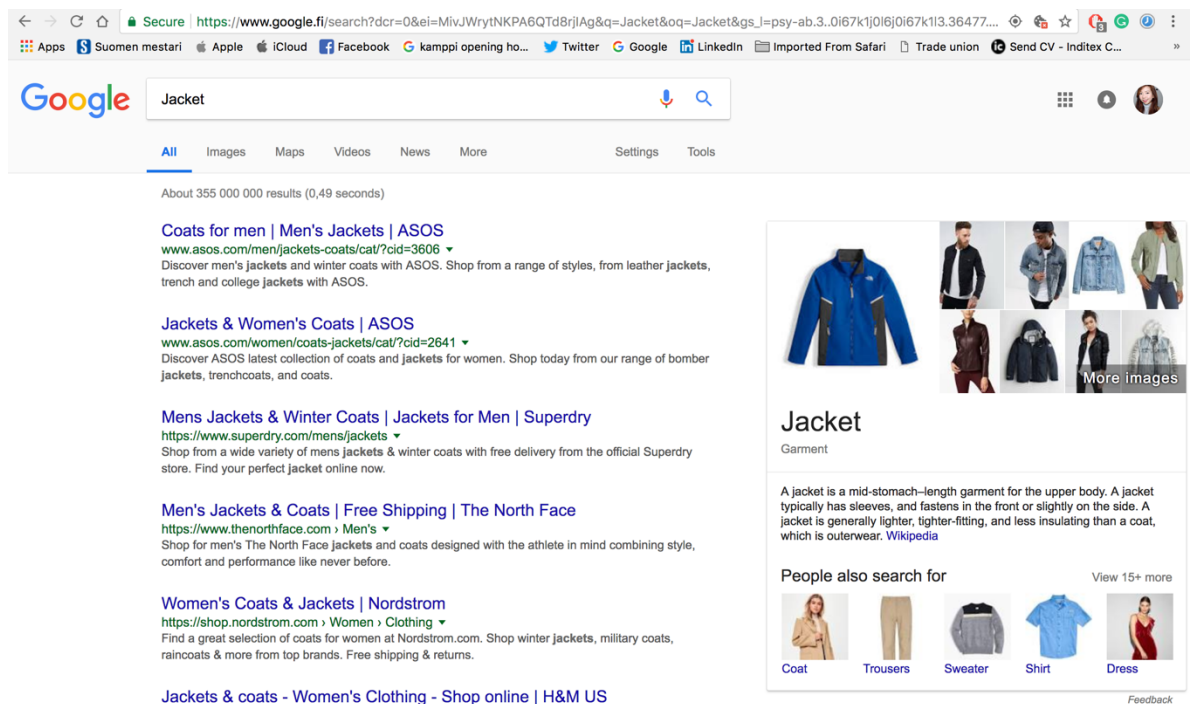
Secure https://www.google.fi/search?dcr=0&ei=MivJWrytNKPA6QTd8rjIAg&q=Jacket&oq=Jacket&gs_l=psy-ab.3..0i67k1j0l6j0i67k1l3.36477...

Apps Suomen mestari Apple iCloud Facebook kamppi opening ho... Twitter Google LinkedIn Imported From Safari Trade union Send CV - Inditex C...

Google

Jacket

All Images Maps Videos News More Settings Tools

About 355 000 000 results (0,49 seconds)

Coats for men | Men's Jackets | ASOS
www.asos.com/men/jackets-coats/cat/?cid=3606
Discover men's jackets and winter coats with ASOS. Shop from a range of styles, from leather jackets, trench and college jackets with ASOS.

Jackets & Women's Coats | ASOS
www.asos.com/women/coats-jackets/cat/?cid=2641
Discover ASOS latest collection of coats and jackets for women. Shop today from our range of bomber jackets, trenchcoats, and coats.

Mens Jackets & Winter Coats | Jackets for Men | Superdry
https://www.superdry.com/mens/jackets
Shop from a wide variety of mens jackets & winter coats with free delivery from the official Superdry store. Find your perfect jacket online now.

Men's Jackets & Coats | Free Shipping | The North Face
https://www.thenorthface.com › Men's
Shop for men's The North Face jackets and coats designed with the athlete in mind combining style, comfort and performance like never before.

Women's Coats & Jackets | Nordstrom
https://shop.nordstrom.com › Women › Clothing
Find a great selection of coats for women at Nordstrom.com. Shop winter jackets, military coats, raincoats & more from top brands. Free shipping & returns.

Jackets & coats - Women's Clothing - Shop online | H&M US

More images

Jacket
Garment

A jacket is a mid-stomach–length garment for the upper body. A jacket typically has sleeves, and fastens in the front or slightly on the side. A jacket is generally lighter, tighter-fitting, and less insulating than a coat, which is outerwear. Wikipedia

People also search for
View 15+ more

Coat Trousers Sweater Shirt Dress

Feedback